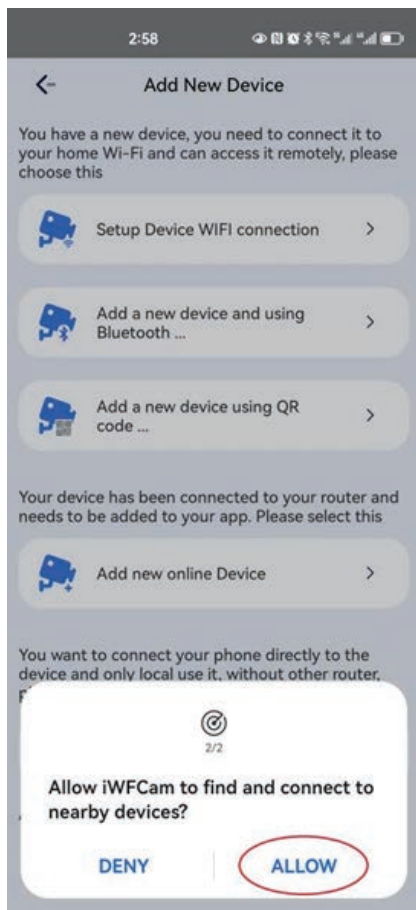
2:58

Add New Device

You have a new device, you need to connect it to your home Wi-Fi and can access it remotely, please choose this

Setup Device WIFI connection

Add a new device and using Bluetooth ...

Add a new device using QR code ...

Your device has been connected to your router and needs to be added to your app. Please select this

Add new online Device

You want to connect your phone directly to the device and only local use it, without other router,

2/2

Allow iWFCam to find and connect to nearby devices?

DENY

ALLOW